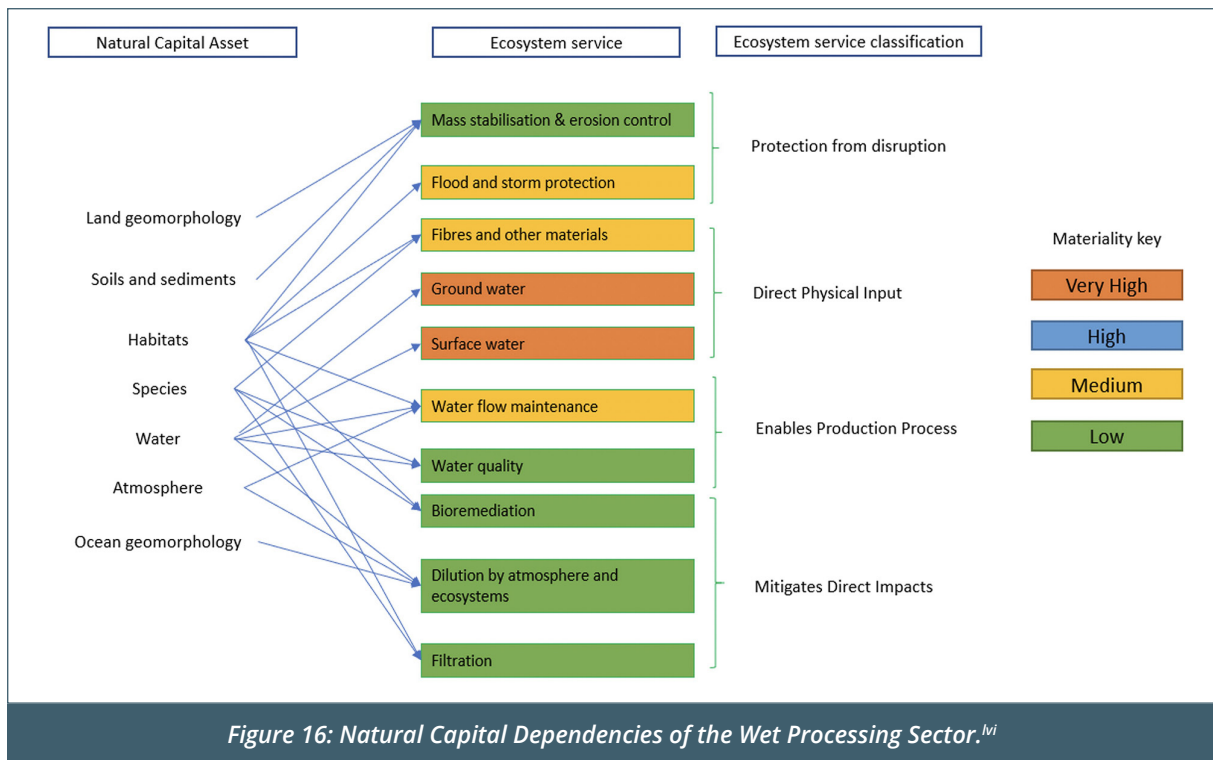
Natural Capital Asset

Ecosystem service

Ecosystem service classification

Land geomorphology

Soils and sediments

Habitats

Species

Water

Atmosphere

Ocean geomorphology

Mass stabilisation & erosion control

Flood and storm protection

Fibres and other materials

Ground water

Surface water

Water flow maintenance

Water quality

Bioremediation

Dilution by atmosphere and ecosystems

Filtration

Protection from disruption

Direct Physical Input

Enables Production Process

Mitigates Direct Impacts

Materiality key

Very High

High

Medium

Low

Figure 16: Natural Capital Dependencies of the Wet Processing Sector.$^{lvi}$